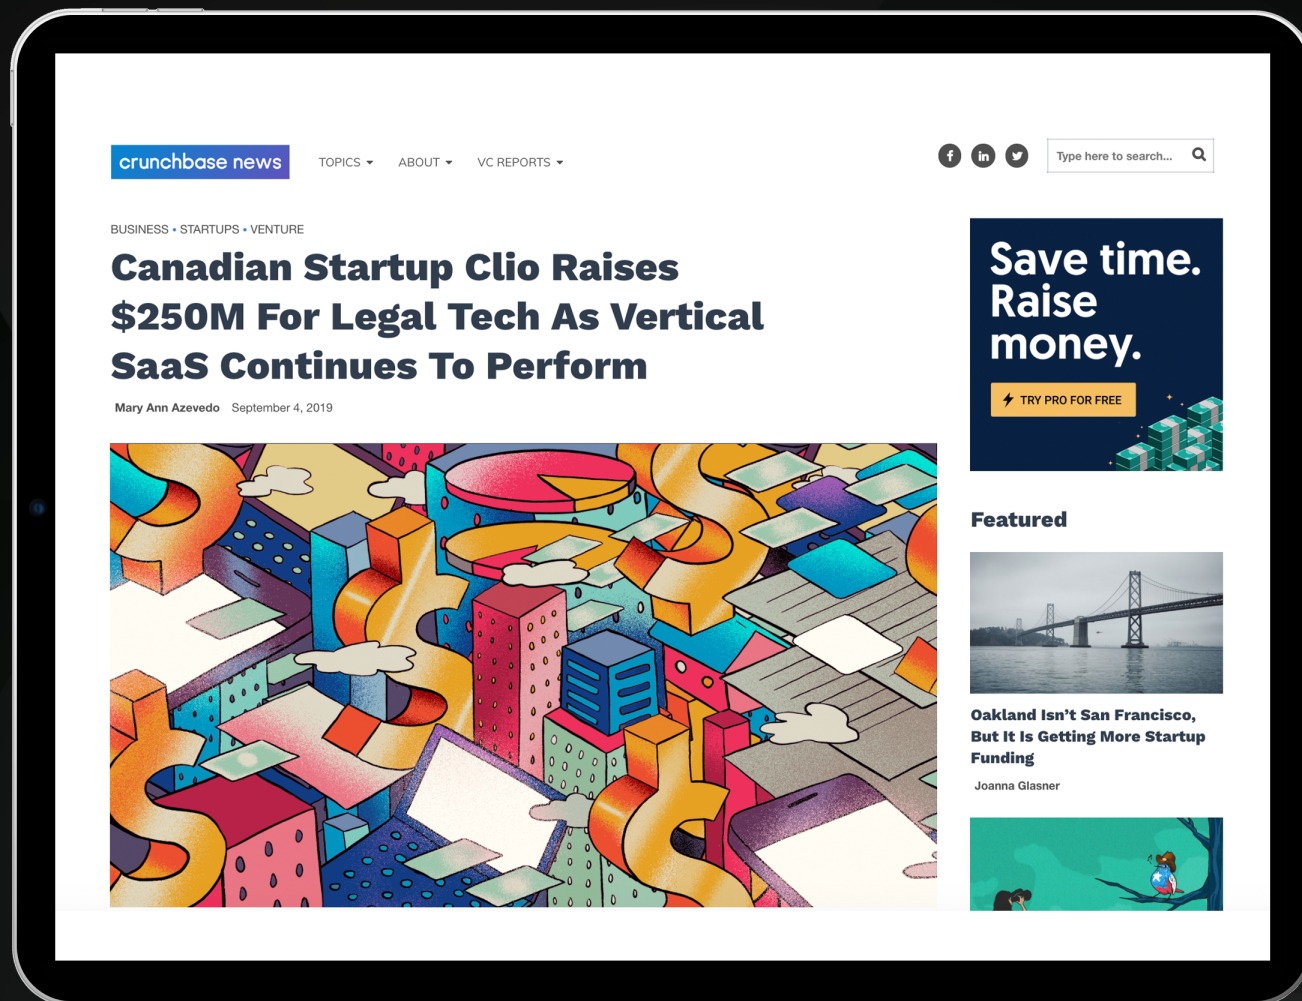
crunchbase news

TOPICS ▾ ABOUT ▾ VC REPORTS ▾

Type here to search...

BUSINESS • STARTUPS • VENTURE

Canadian Startup Clio Raises $250M For Legal Tech As Vertical SaaS Continues To Perform

Mary Ann Azevedo September 4, 2019

Save time. Raise money.

TRY PRO FOR FREE

Featured

Oakland Isn't San Francisco, But It Is Getting More Startup Funding

Joanna Glasner